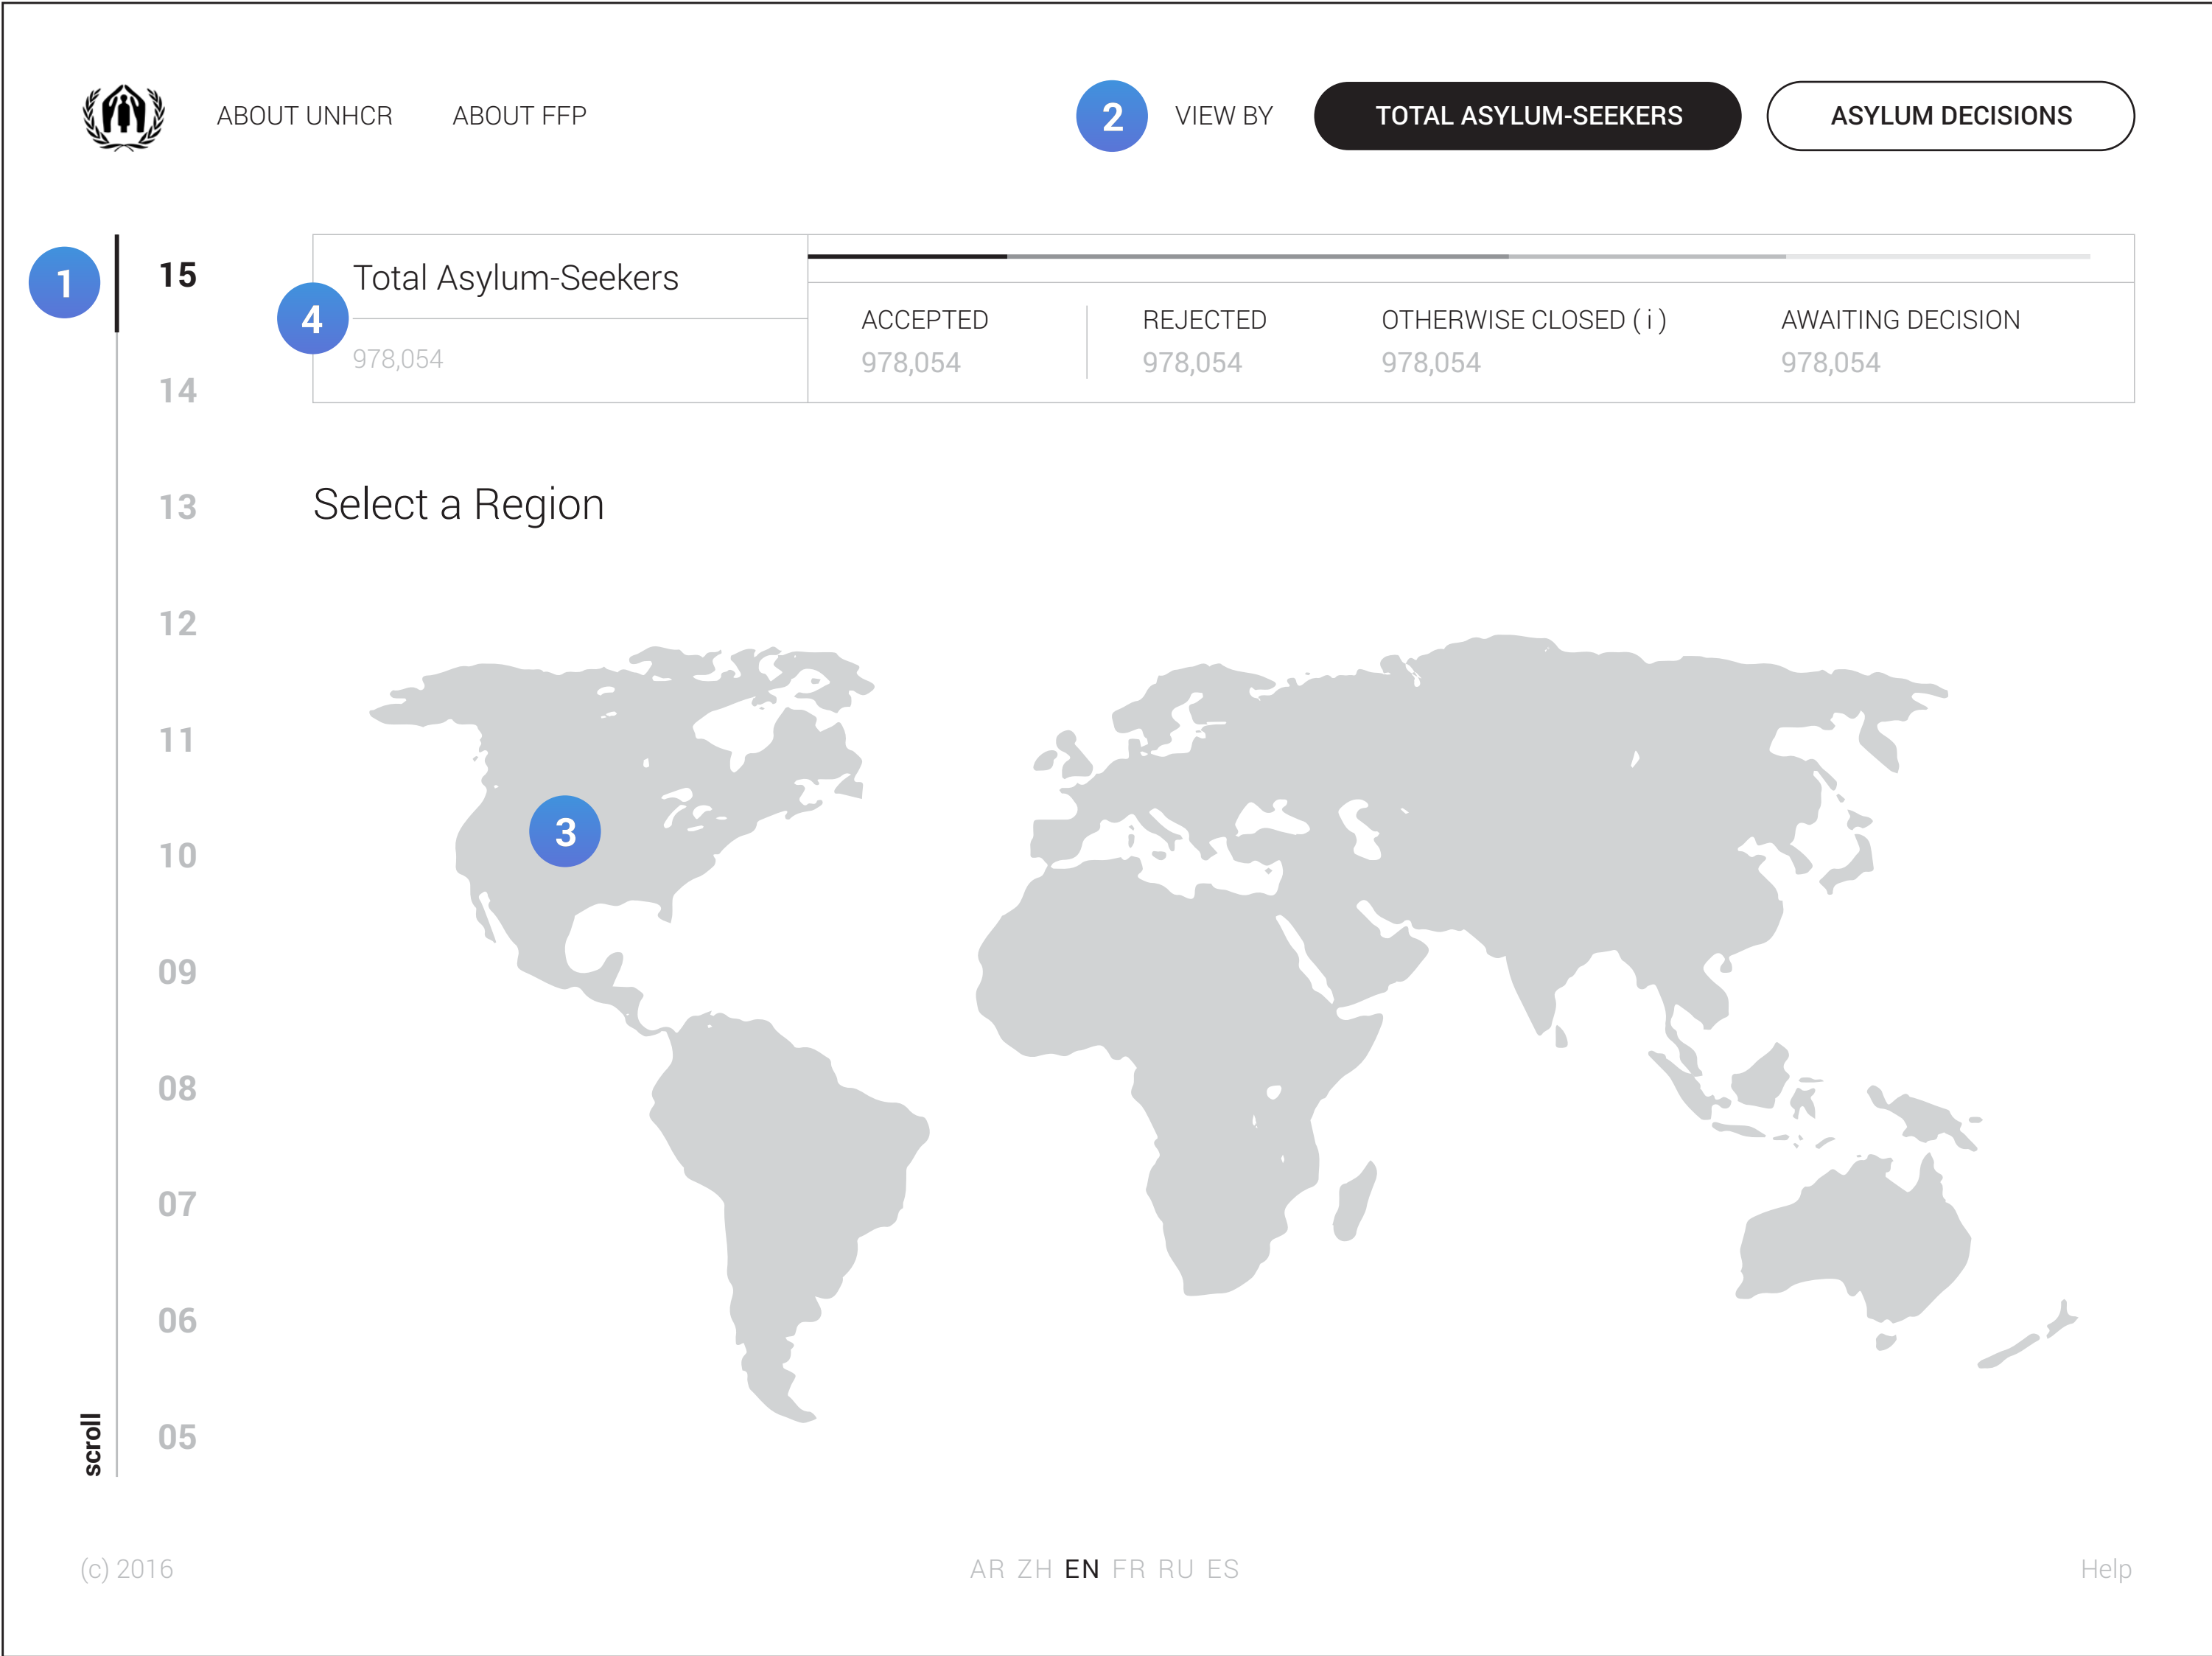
ABOUT UNHCR ABOUT FFP

2 VIEW BY TOTAL ASYLUM-SEEKERS ASYLUM DECISIONS

1

15

14

13

12

11

10

09

08

07

06

05

scroll

Total Asylum-Seekers

4

978,054

ACCEPTED
978,054

REJECTED
978,054

OTHERWISE CLOSED ( i )
978,054

AWAITING DECISION
978,054

Select a Region

3

(c) 2016

AR ZH EN FR RU ES

Help